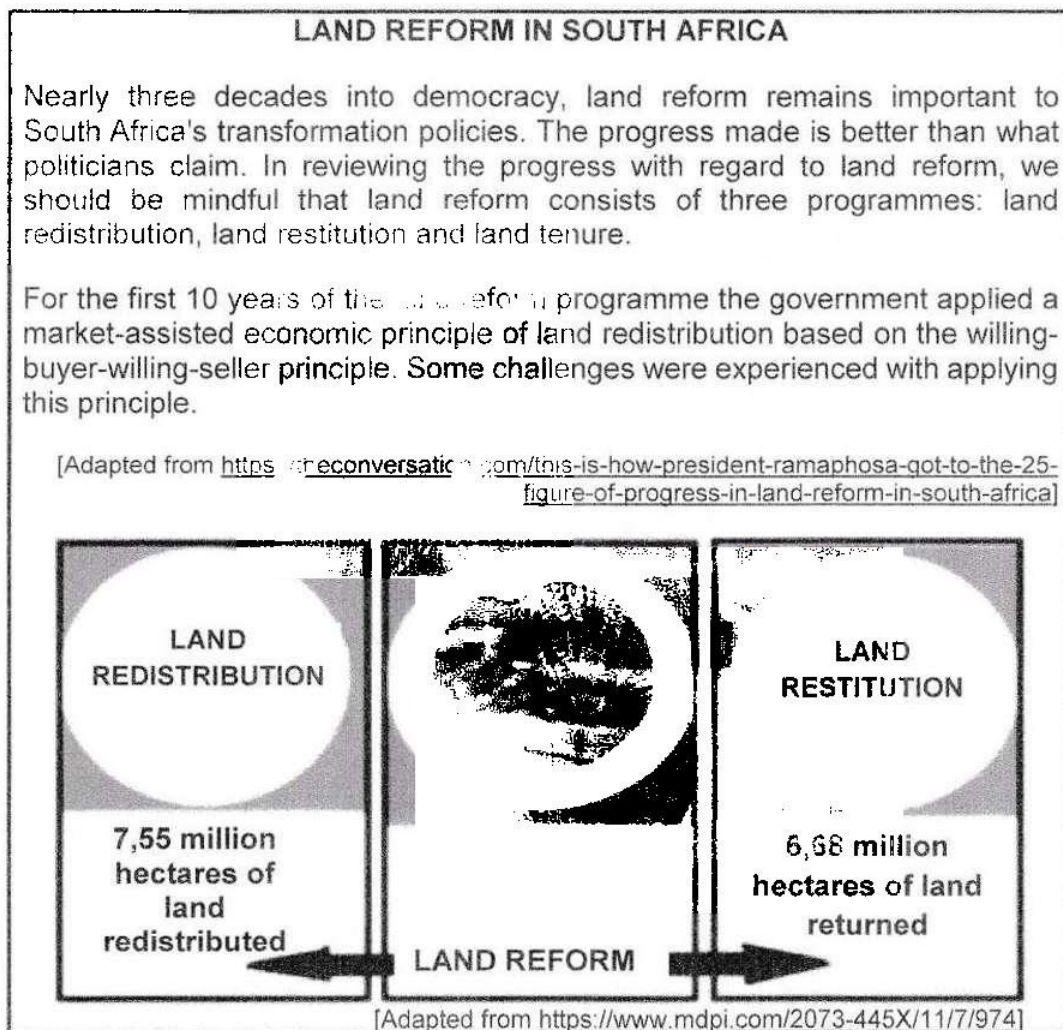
LAND REFORM IN SOUTH AFRICA

Nearly three decades into democracy, land reform remains important to South Africa's transformation policies. The progress made is better than what politicians claim. In reviewing the progress with regard to land reform, we should be mindful that land reform consists of three programmes: land redistribution, land restitution and land tenure.

For the first 10 years of the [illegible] reform programme the government applied a market-assisted economic principle of land redistribution based on the willing-buyer-willing-seller principle. Some challenges were experienced with applying this principle.

[Adapted from https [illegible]theconversatio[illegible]com/this-is-how-president-ramaphosa-got-to-the-25-figure-of-progress-in-land-reform-in-south-africa]

LAND REDISTRIBUTION

7,55 million hectares of land redistributed

LAND RESTITUTION

6,68 million hectares of land returned

LAND REFORM

[Adapted from https://www.mdpi.com/2073-445X/11/7/974]